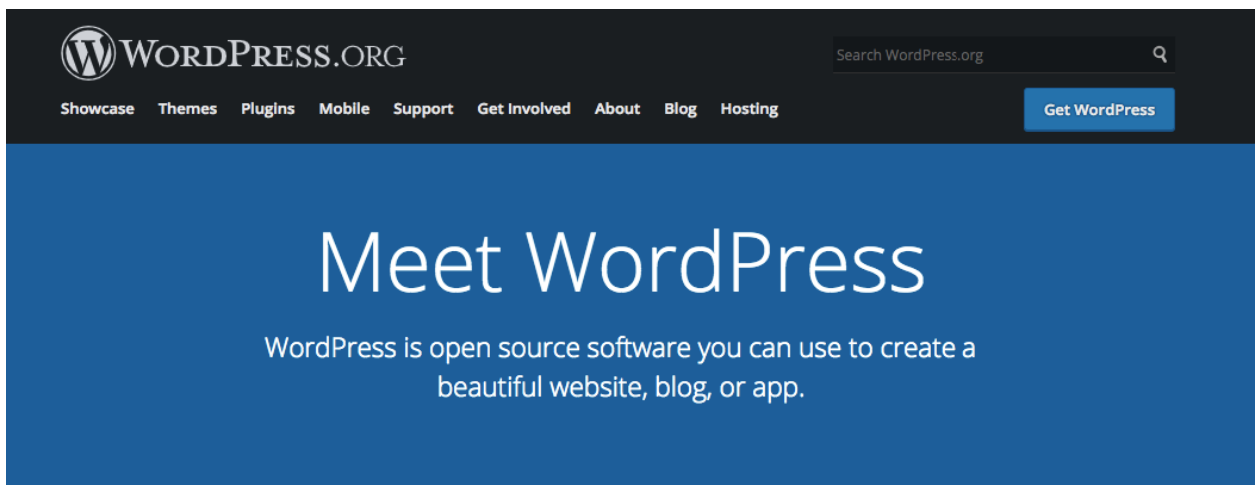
WordPress.org

Search WordPress.org

Showcase Themes Plugins Mobile Support Get Involved About Blog Hosting

Get WordPress

Meet WordPress

WordPress is open source software you can use to create a beautiful website, blog, or app.